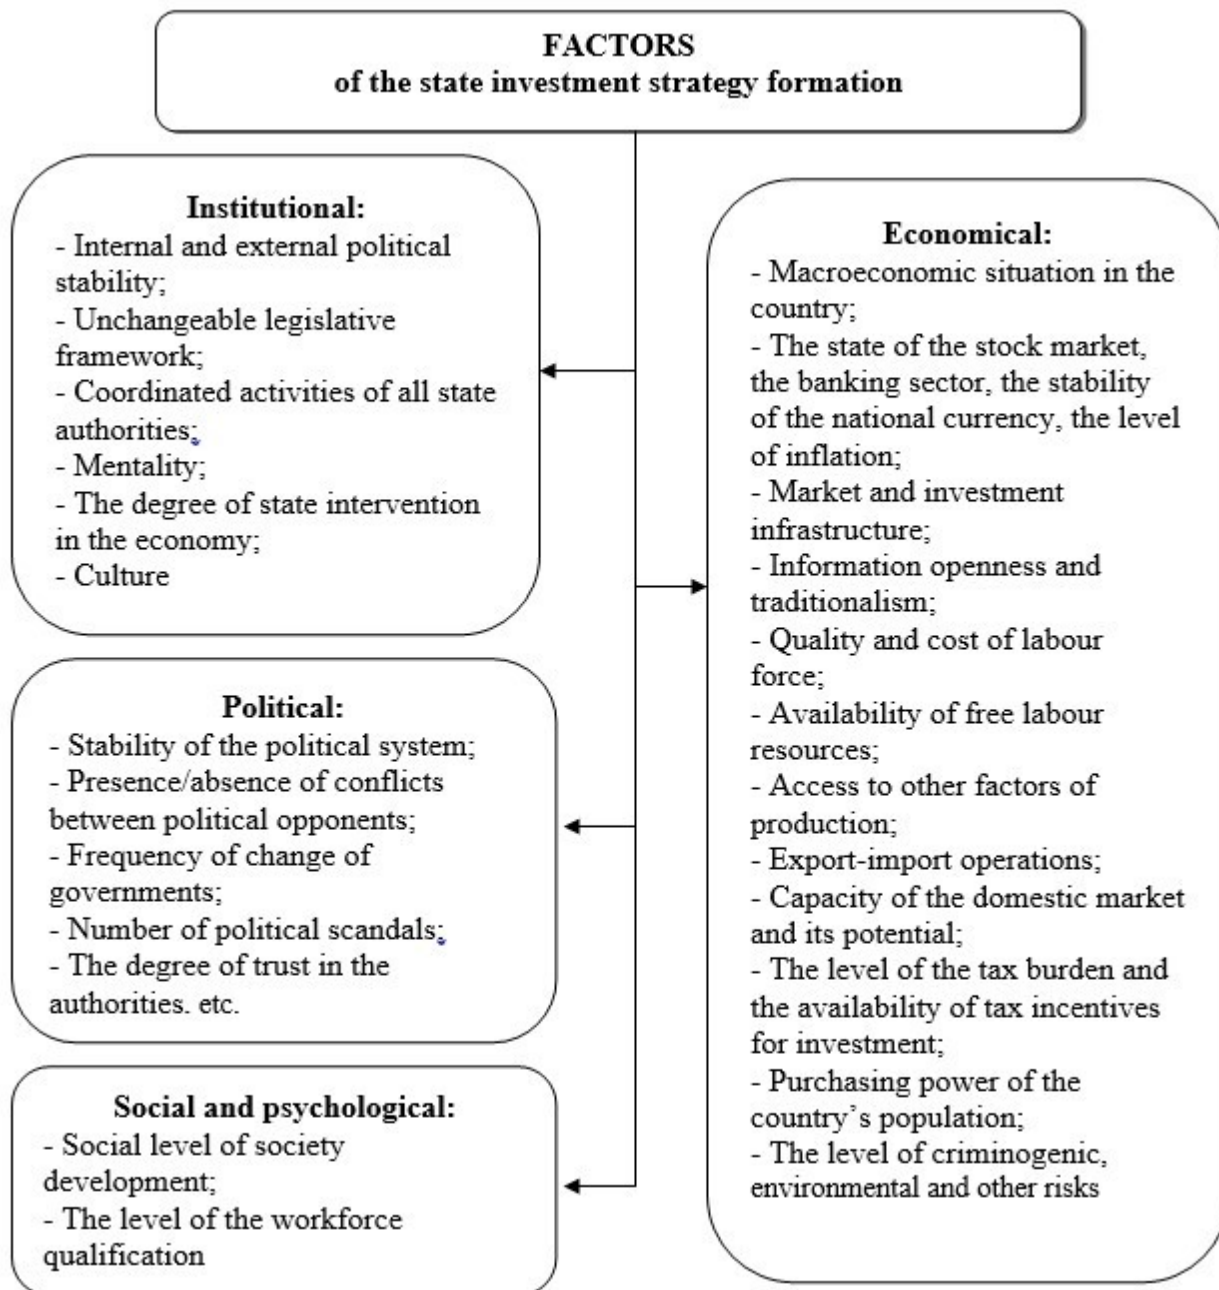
FACTORS
of the state investment strategy formation

Institutional:
- Internal and external political stability;
- Unchangeable legislative framework;
- Coordinated activities of all state authorities;
- Mentality;
- The degree of state intervention in the economy;
- Culture

Political:
- Stability of the political system;
- Presence/absence of conflicts between political opponents;
- Frequency of change of governments;
- Number of political scandals;
- The degree of trust in the authorities. etc.

Social and psychological:
- Social level of society development;
- The level of the workforce qualification

Economical:
- Macroeconomic situation in the country;
- The state of the stock market, the banking sector, the stability of the national currency, the level of inflation;
- Market and investment infrastructure;
- Information openness and traditionalism;
- Quality and cost of labour force;
- Availability of free labour resources;
- Access to other factors of production;
- Export-import operations;
- Capacity of the domestic market and its potential;
- The level of the tax burden and the availability of tax incentives for investment;
- Purchasing power of the country's population;
- The level of criminogenic, environmental and other risks